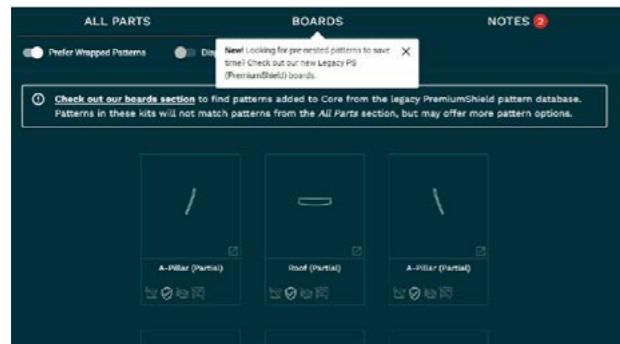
ALL PARTS
BOARDS
NOTES 2

Prefer Wrapped Patterns
Dis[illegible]

New! Looking for pre-nested patterns to save time? Check out our new Legacy PS (PremiumShield) boards.
X

Check out our boards section to find patterns added to Core from the legacy PremiumShield pattern database. Patterns in these kits will not match patterns from the All Parts section, but may offer more pattern options.

A-Pillar (Partial)

Roof (Partial)

A-Pillar (Partial)